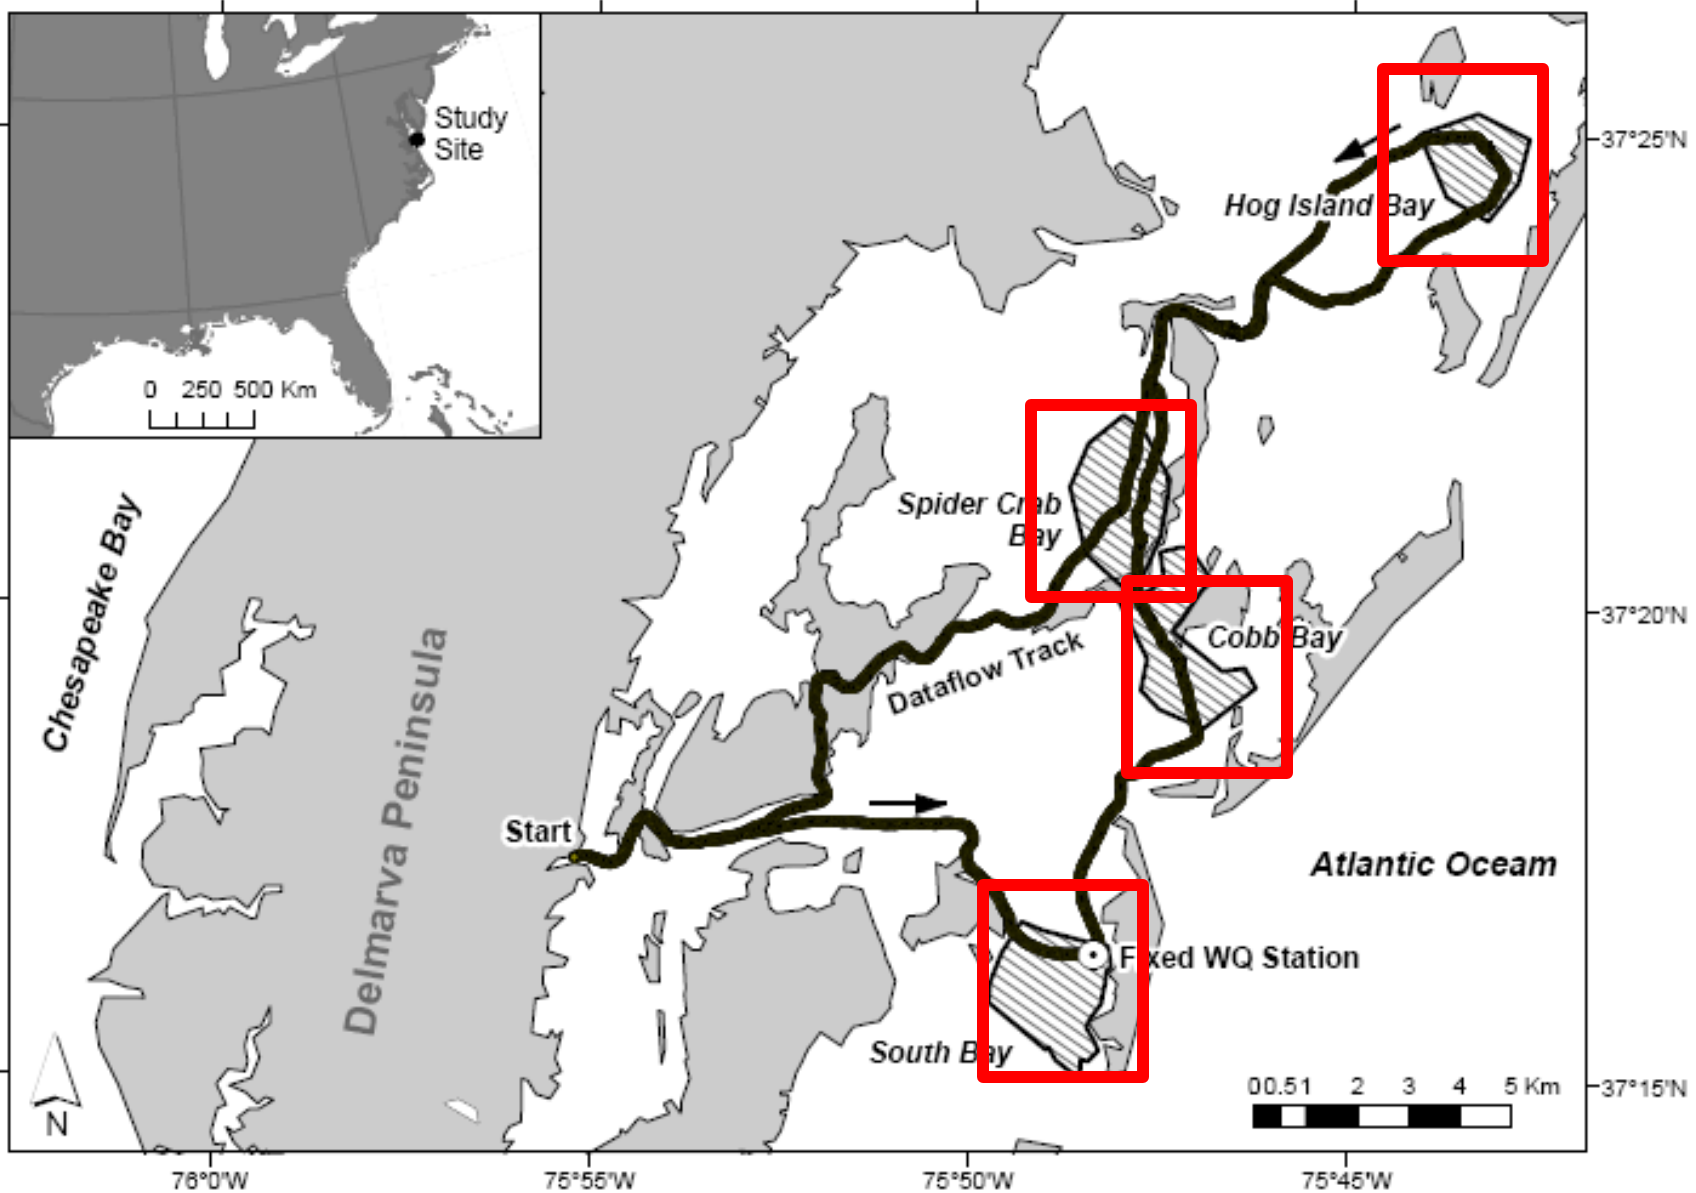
Study Site

0 250 500 Km

37°25'N

Hog Island Bay

Chesapeake Bay

Spider Crab Bay

37°20'N

Cobb Bay

Dataflow Track

Delmarva Peninsula

Start

Atlantic Oceam

Fixed WQ Station

South Bay

N

0 0.5 1 2 3 4 5 Km

37°15'N

76°0'W

75°55'W

75°50'W

75°45'W